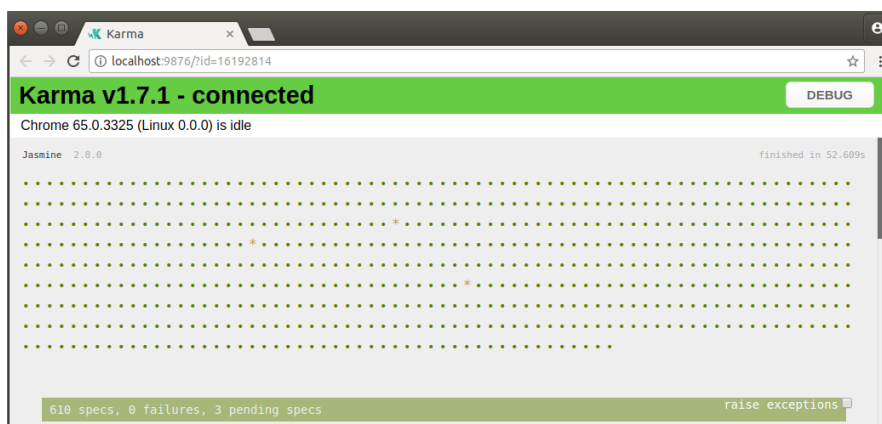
Karma

localhost:9876/?id=16192814

Karma v1.7.1 - connected

DEBUG

Chrome 65.0.3325 (Linux 0.0.0) is idle

Jasmine 2.8.0

finished in 52.609s

...............................................................................
...............................................................................
....................................*..........................................
......................*........................................................
...............................................................................
...........................................*...................................
...............................................................................
...............................................................................
.........................................................

raise exceptions

610 specs, 0 failures, 3 pending specs